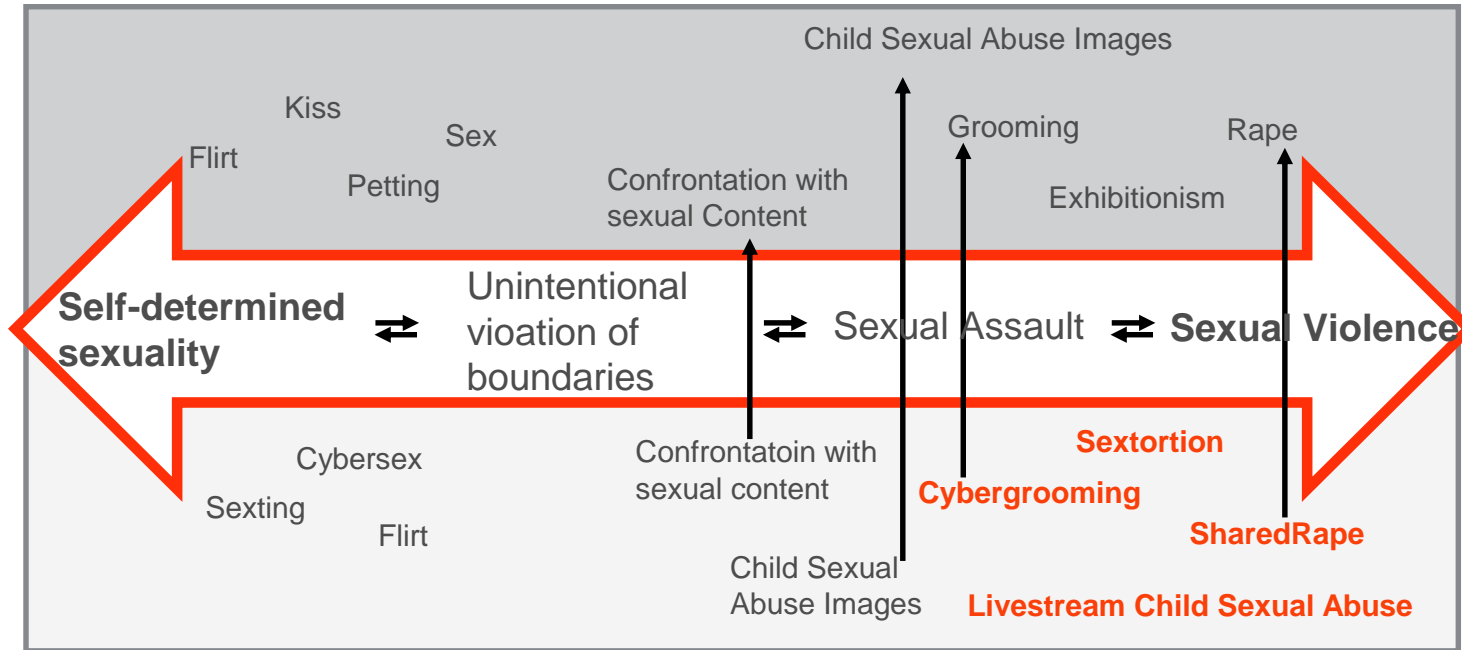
Child Sexual Abuse Images

Kiss

Sex

Flirt

Petting

Confrontation with sexual Content

Grooming

Rape

Exhibitionism

Self-determined sexuality ⇄ Unintentional vioation of boundaries ⇄ Sexual Assault ⇄ Sexual Violence

Cybersex

Sexting

Flirt

Confrontatoin with sexual content

Sextortion

Cybergrooming

SharedRape

Child Sexual Abuse Images

Livestream Child Sexual Abuse